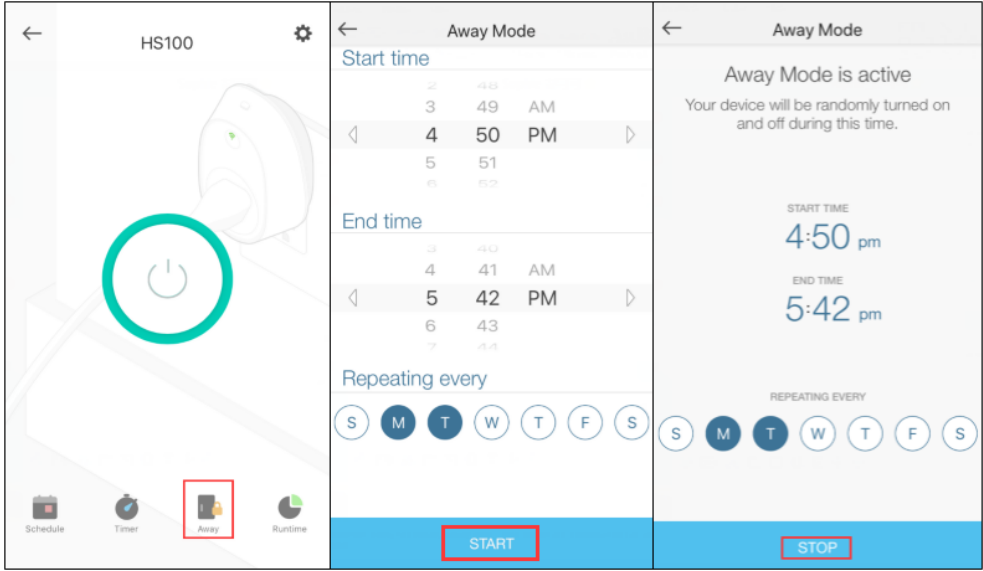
HS100

Schedule Timer Away Runtime

Away Mode

Start time

2 48
3 49 AM
4 50 PM
5 51
6 52

End time

3 40
4 41 AM
5 42 PM
6 43
7 44

Repeating every

S M T W T F S

START

Away Mode

Away Mode is active

Your device will be randomly turned on and off during this time.

START TIME
4:50 pm

END TIME
5:42 pm

REPEATING EVERY

S M T W T F S

STOP